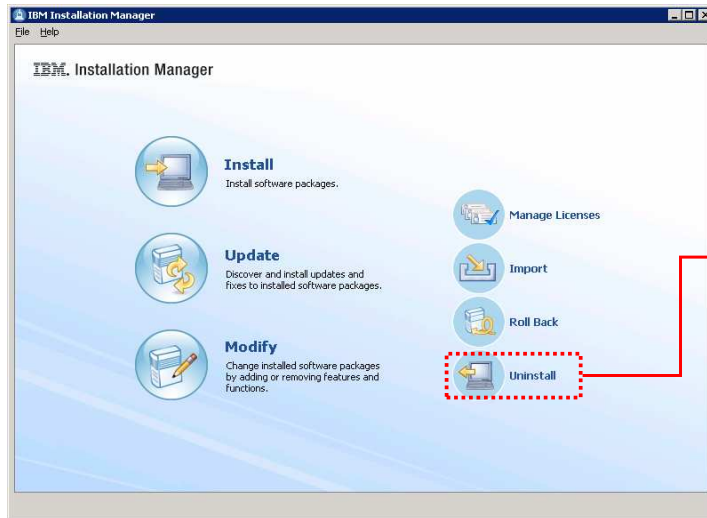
IBM Installation Manager

File Help

IBM. Installation Manager

Install
Install software packages.

Update
Discover and install updates and fixes to installed software packages.

Modify
Change installed software packages by adding or removing features and functions.

Manage Licenses

Import

Roll Back

Uninstall